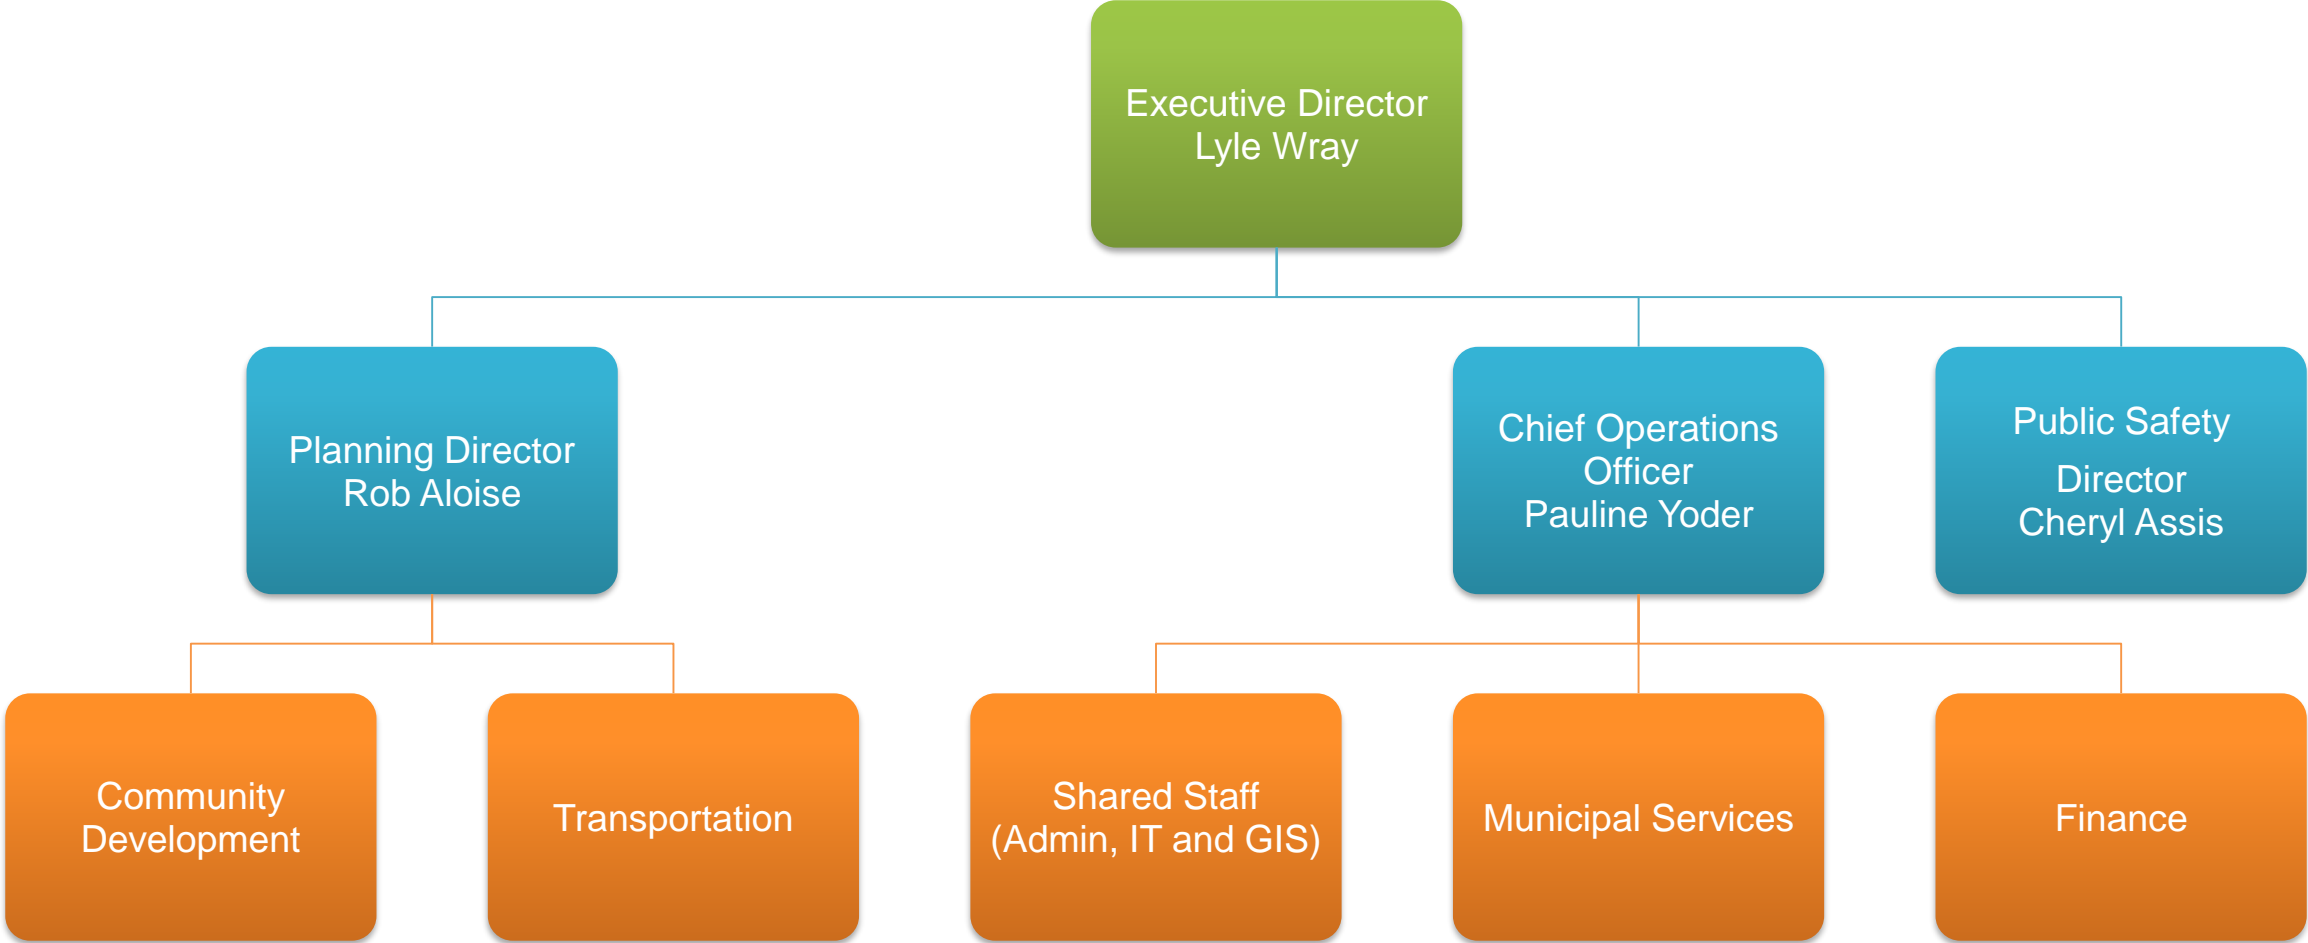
Executive Director
Lyle Wray

Planning Director
Rob Aloise

Chief Operations Officer
Pauline Yoder

Public Safety
Director
Cheryl Assis

Community Development

Transportation

Shared Staff
(Admin, IT and GIS)

Municipal Services

Finance